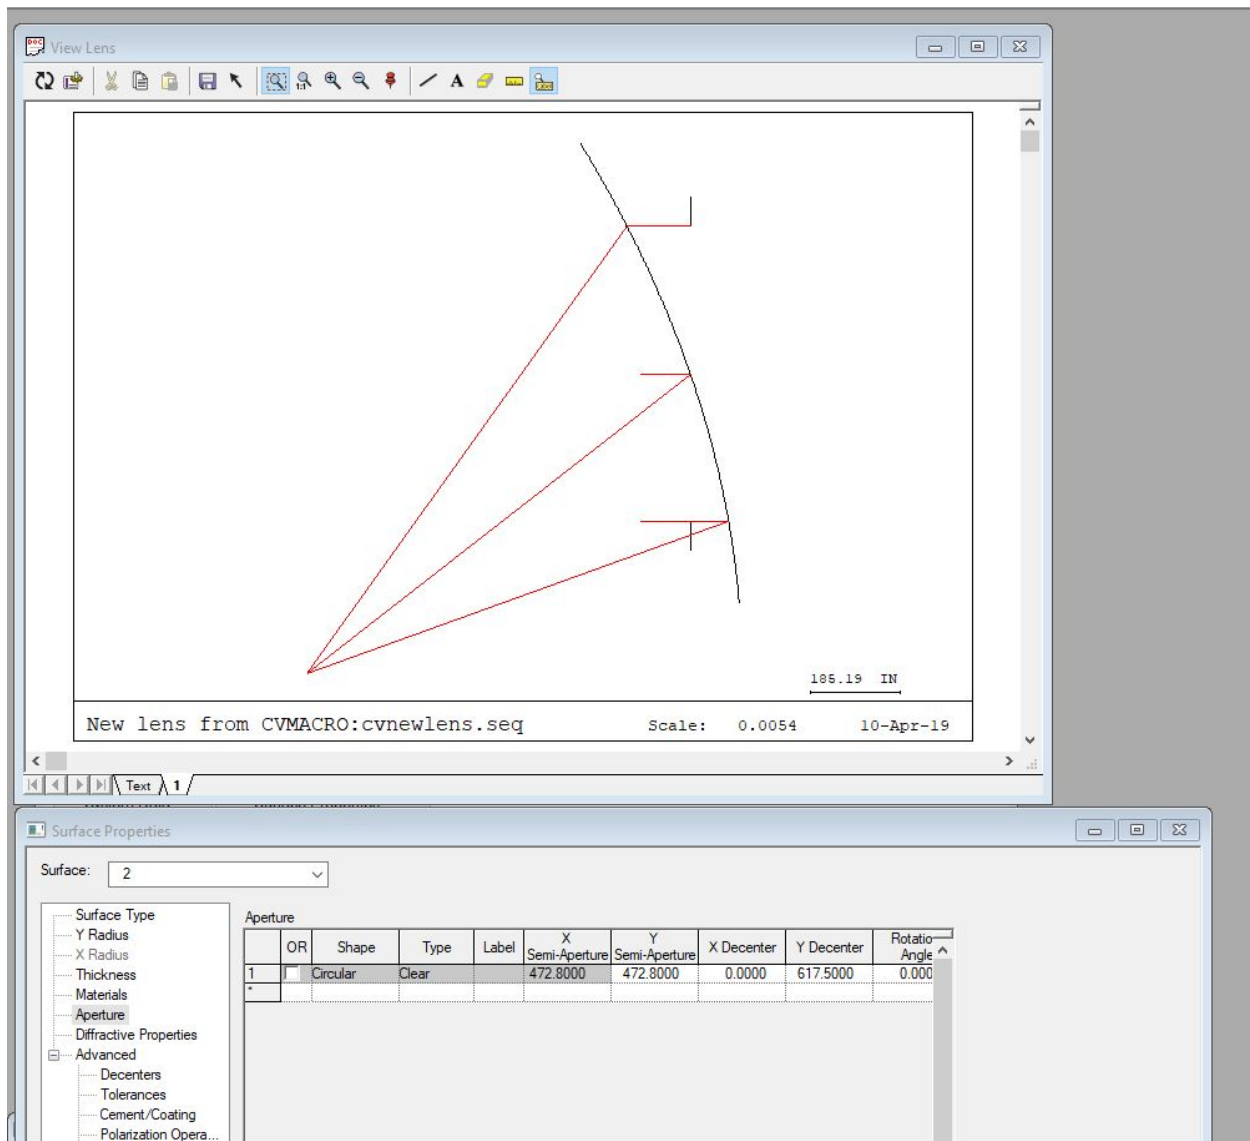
View Lens

185.19 IN

New lens from CVMACRO:cvnewlens.seq Scale: 0.0054 10-Apr-19

Text 1

Surface Properties

Surface: 2

Surface Type
Y Radius
X Radius
Thickness
Materials
Aperture
Diffractive Properties
Advanced
Decenters
Tolerances
Cement/Coating
Polarization Opera...

Aperture

| | OR | Shape | Type | Label | X Semi-Aperture | Y Semi-Aperture | X Decenter | Y Decenter | Rotatio Angle |
|---|---|---|---|---|---|---|---|---|---|
| 1 | | Circular | Clear | | 472.8000 | 472.8000 | 0.0000 | 617.5000 | 0.000 |
| * | | | | | | | | | |